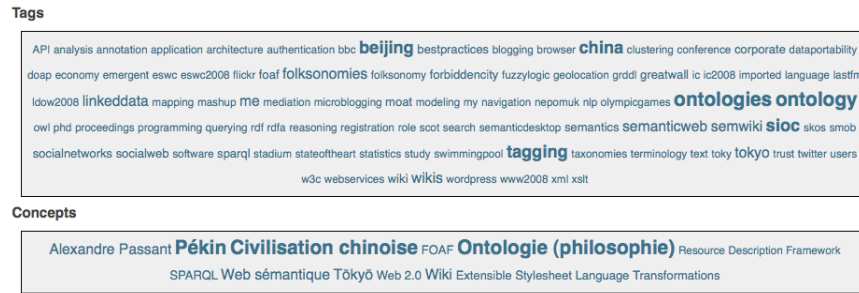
Tags

API analysis annotation application architecture authentication bbc beijing bestpractices blogging browser china clustering conference corporate dataportability doap economy emergent eswc eswc2008 flickr foaf folksonomies folksonomy forbiddencity fuzzylogic geolocation grddl greatwall ic ic2008 imported language lastfm ldow2008 linkeddata mapping mashup me mediation microblogging moat modeling my navigation nepomuk nlp olympicgames ontologies ontology owl phd proceedings programming querying rdf rdfa reasoning registration role scot search semanticdesktop semantics semanticweb semwiki sioc skos smob socialnetworks socialweb software sparql stadium stateoftheart statistics study swimmingpool tagging taxonomies terminology text toky tokyo trust twitter users w3c webservices wiki wikis wordpress www2008 xml xslt

Concepts

Alexandre Passant Pékin Civilisation chinoise FOAF Ontologie (philosophie) Resource Description Framework SPARQL Web sémantique Tōkyō Web 2.0 Wiki Extensible Stylesheet Language Transformations